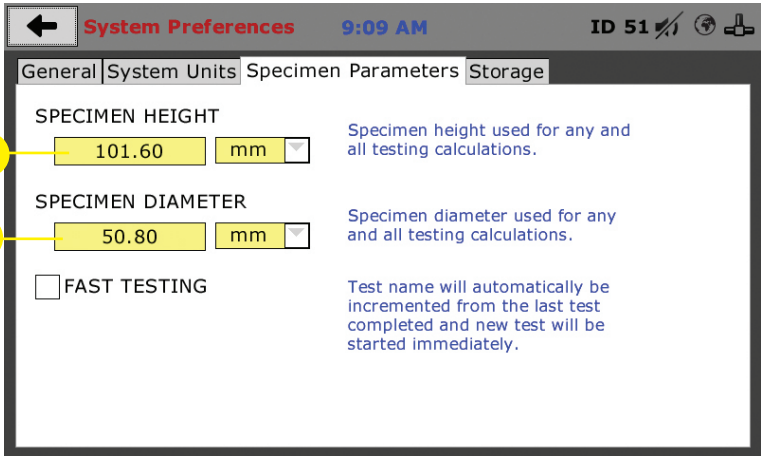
System Preferences 9:09 AM ID 51

General System Units Specimen Parameters Storage

SPECIMEN HEIGHT
101.60 mm

Specimen height used for any and all testing calculations.

SPECIMEN DIAMETER
50.80 mm

Specimen diameter used for any and all testing calculations.

FAST TESTING

Test name will automatically be incremented from the last test completed and new test will be started immediately.